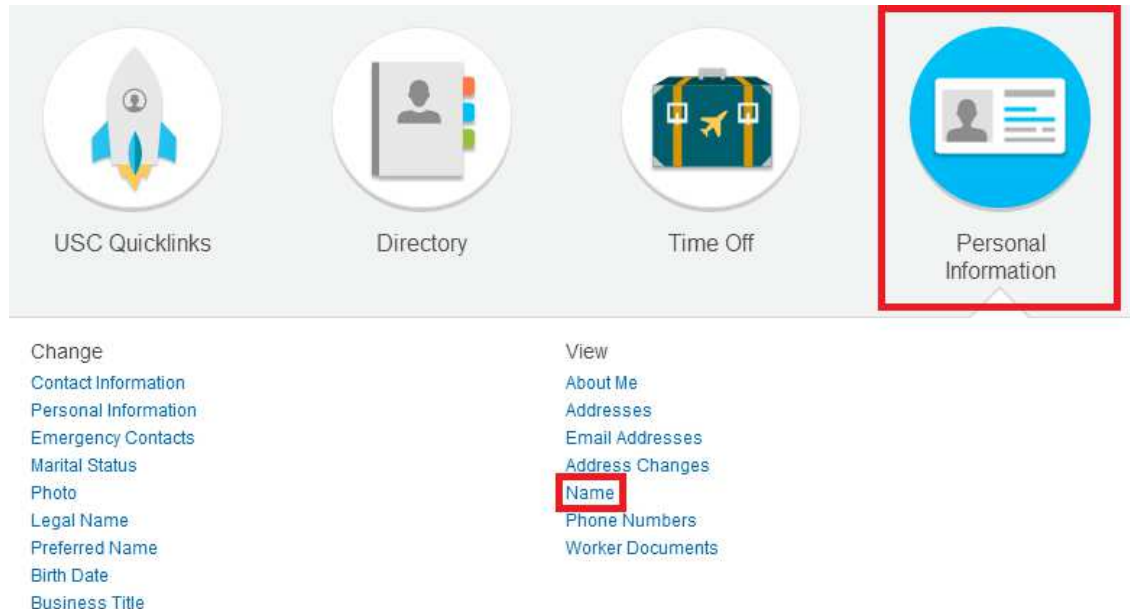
USC Quicklinks

Directory

Time Off

Personal Information

Change
Contact Information
Personal Information
Emergency Contacts
Marital Status
Photo
Legal Name
Preferred Name
Birth Date
Business Title

View
About Me
Addresses
Email Addresses
Address Changes
Name
Phone Numbers
Worker Documents